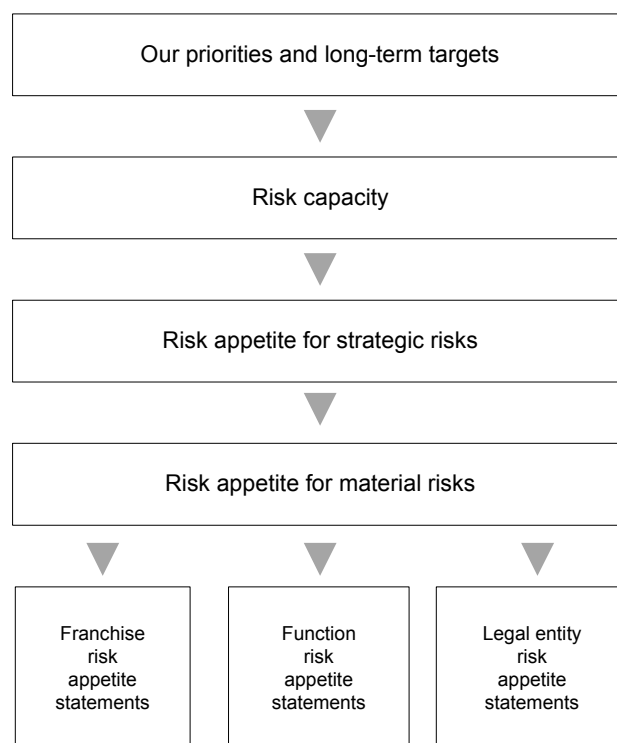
Our priorities and long-term targets

Risk capacity

Risk appetite for strategic risks

Risk appetite for material risks

Franchise risk appetite statements

Function risk appetite statements

Legal entity risk appetite statements